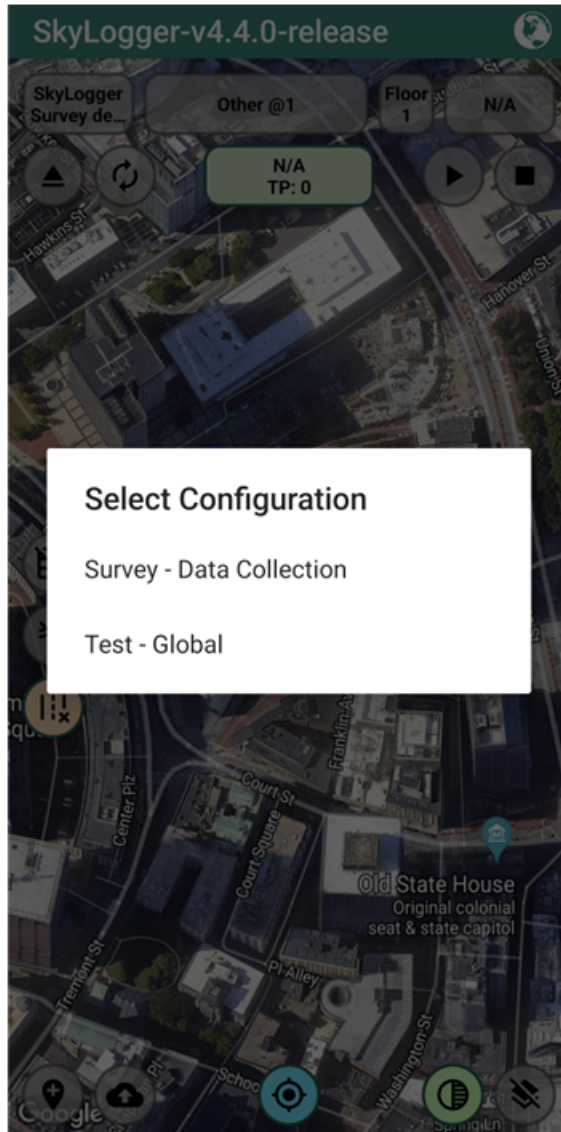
SkyLogger-v4.4.0-release

SkyLogger Survey de...

Other @1

Floor 1

N/A

N/A
TP: 0

Hawkins St

Hanover St

Union St

Select Configuration

Survey - Data Collection

Test - Global

Franklin Av

Center Plz

Court St

Court Square

Old State House
Original colonial seat & state capitol

Tremont St

Pi Alley

Washington St

School

Google